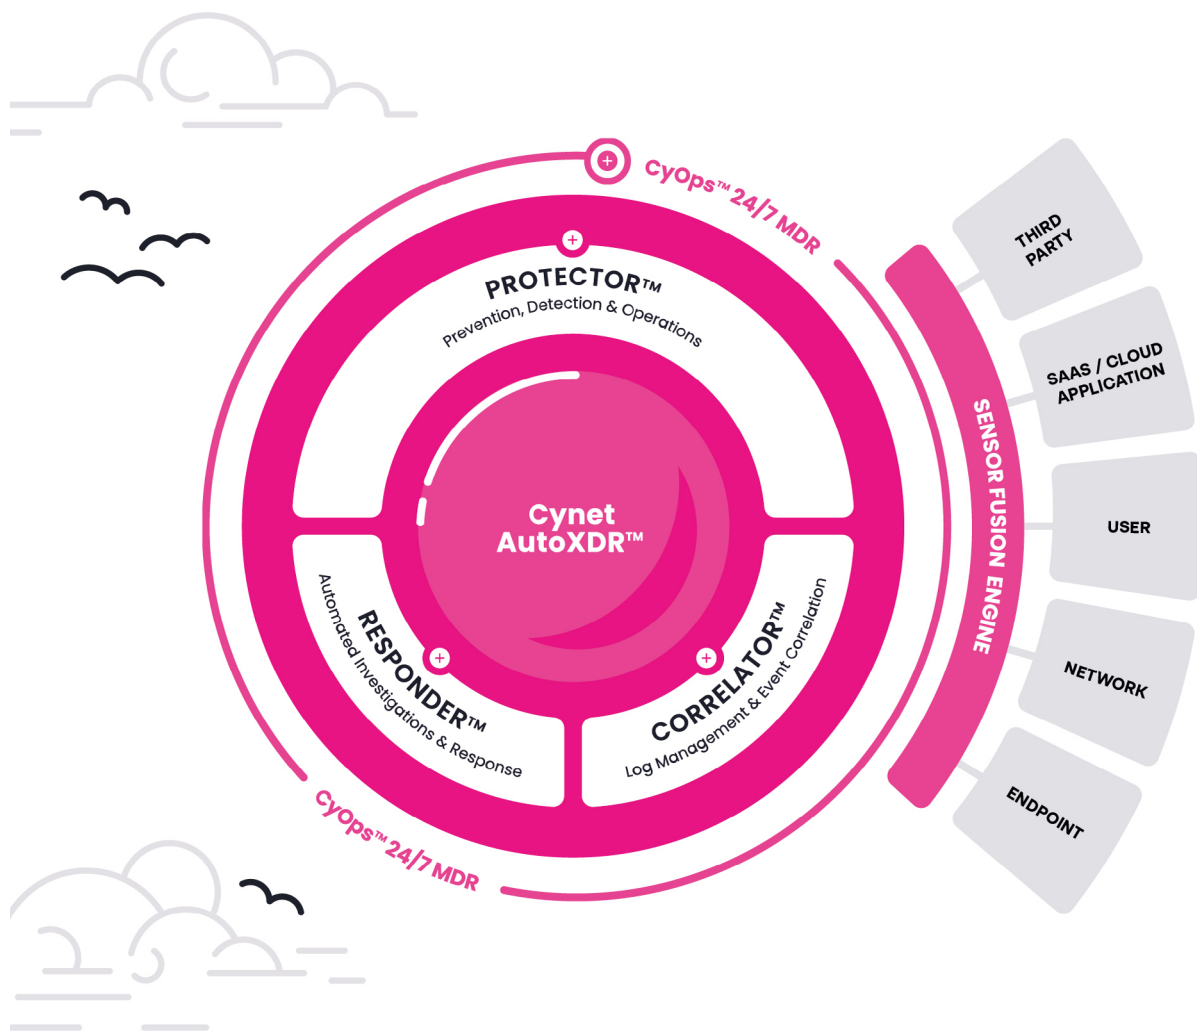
CyOps™ 24/7 MDR

PROTECTOR™
Prevention, Detection & Operations

Cynet AutoXDR™

RESPONDER™
Automated Investigations & Response

CORRELATOR™
Log Management & Event Correlation

CyOps™ 24/7 MDR

SENSOR FUSION ENGINE

THIRD PARTY

SAAS / CLOUD APPLICATION

USER

NETWORK

ENDPOINT